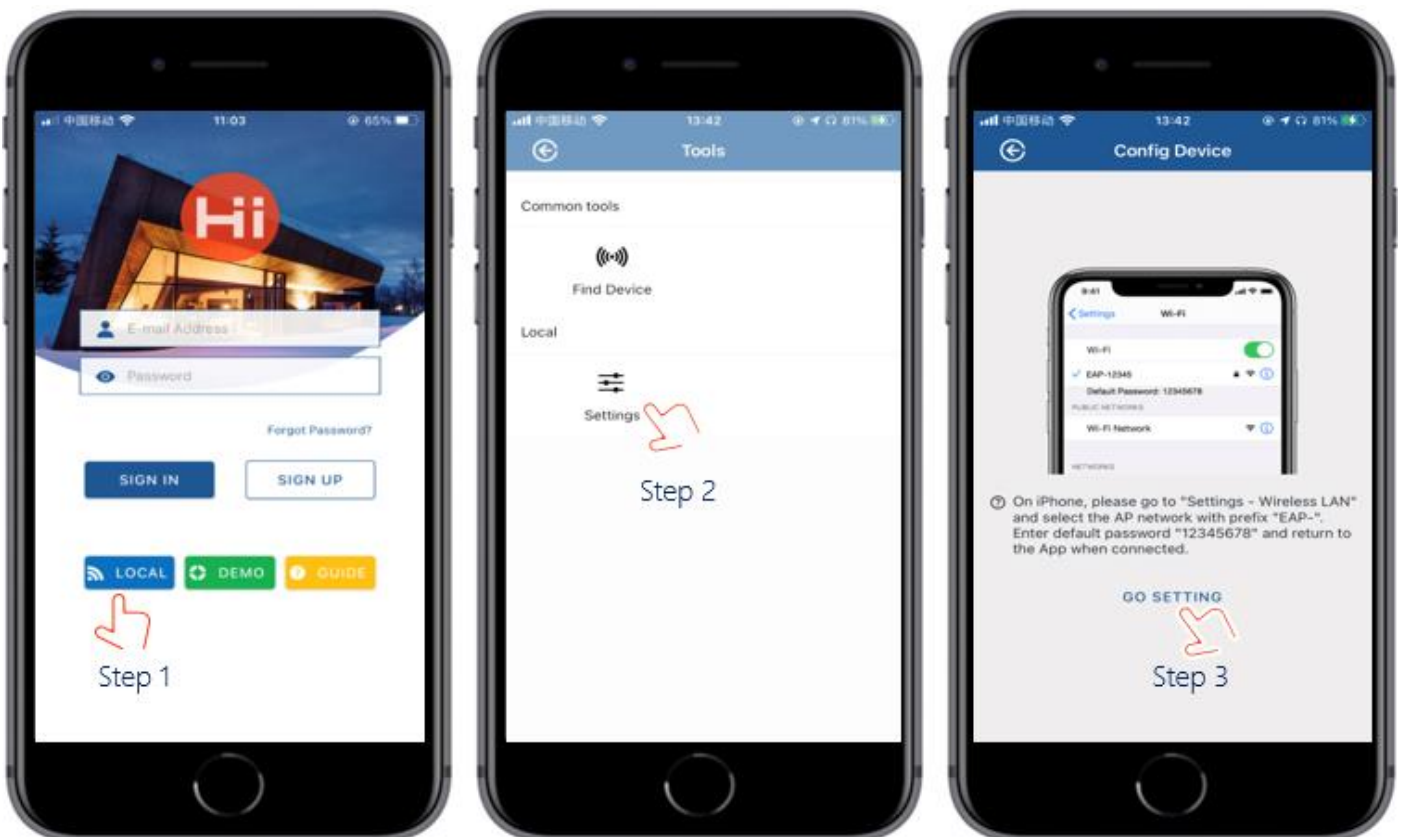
中国移动 11:03 65%

Hi

E-mail Address

Password

Forgot Password?

SIGN IN

SIGN UP

LOCAL

DEMO

GUIDE

Step 1

中国移动 13:42 81%

Tools

Common tools

Find Device

Local

Settings

Step 2

中国移动 13:42 81%

Config Device

9:41

Settings

Wi-Fi

Wi-Fi

EAP-12345

Default Password: 12345678

PUBLIC NETWORKS

Wi-Fi Network

NETWORKS

On iPhone, please go to "Settings - Wireless LAN" and select the AP network with prefix "EAP-". Enter default password "12345678" and return to the App when connected.

GO SETTING

Step 3